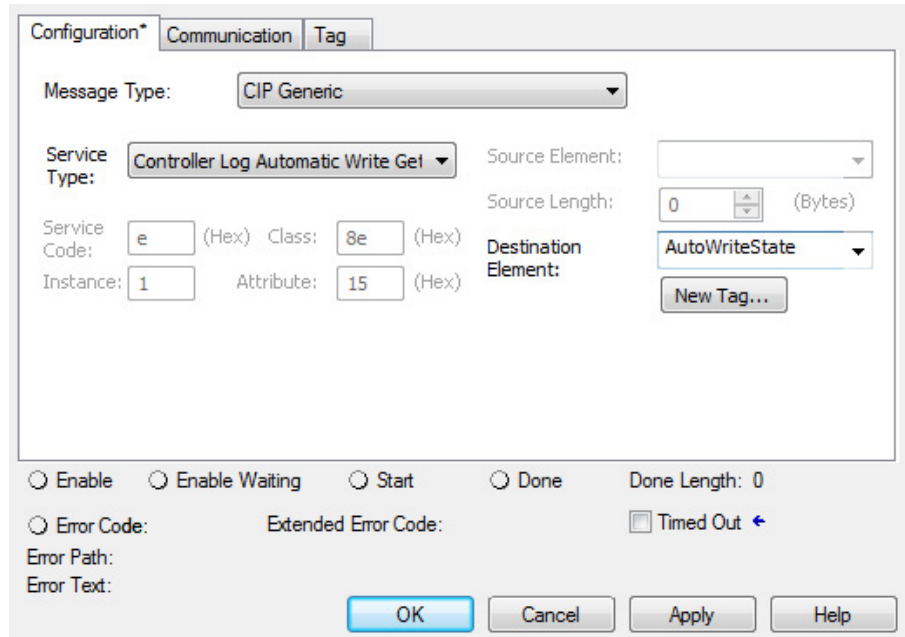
Configuration* Communication Tag

Message Type: CIP Generic

Service Type: Controller Log Automatic Write Get

Source Element:

Source Length: 0 (Bytes)

Service Code: e (Hex) Class: 8e (Hex)

Instance: 1 Attribute: 15 (Hex)

Destination Element: AutoWriteState

New Tag...

Enable Enable Waiting Start Done Done Length: 0

Error Code: Extended Error Code: Timed Out

Error Path:

Error Text:

OK Cancel Apply Help